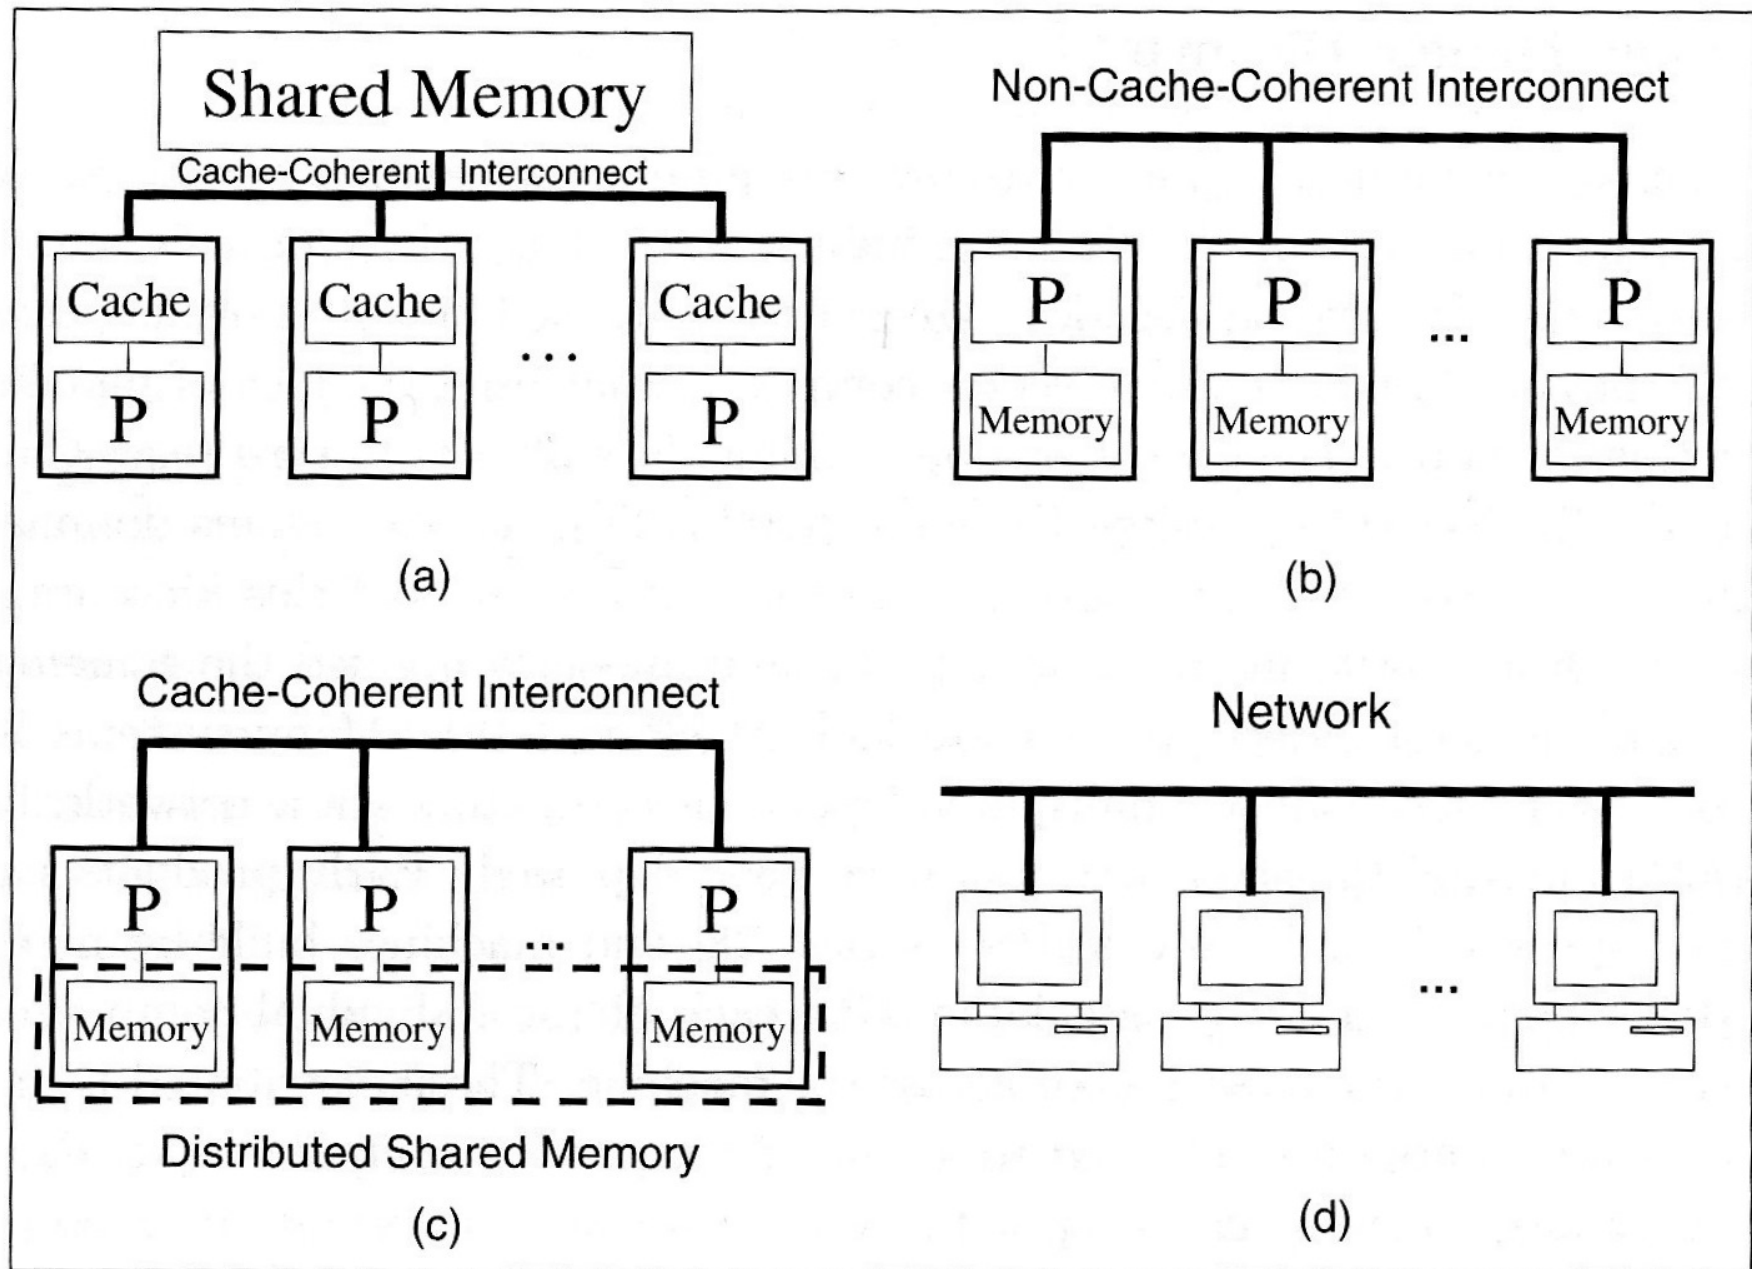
Shared Memory

Cache-Coherent Interconnect

Cache
P

Cache
P

...

Cache
P

(a)

Non-Cache-Coherent Interconnect

P
Memory

P
Memory

...

P
Memory

(b)

Cache-Coherent Interconnect

P
Memory

P
Memory

...

P
Memory

Distributed Shared Memory

(c)

Network

...

(d)